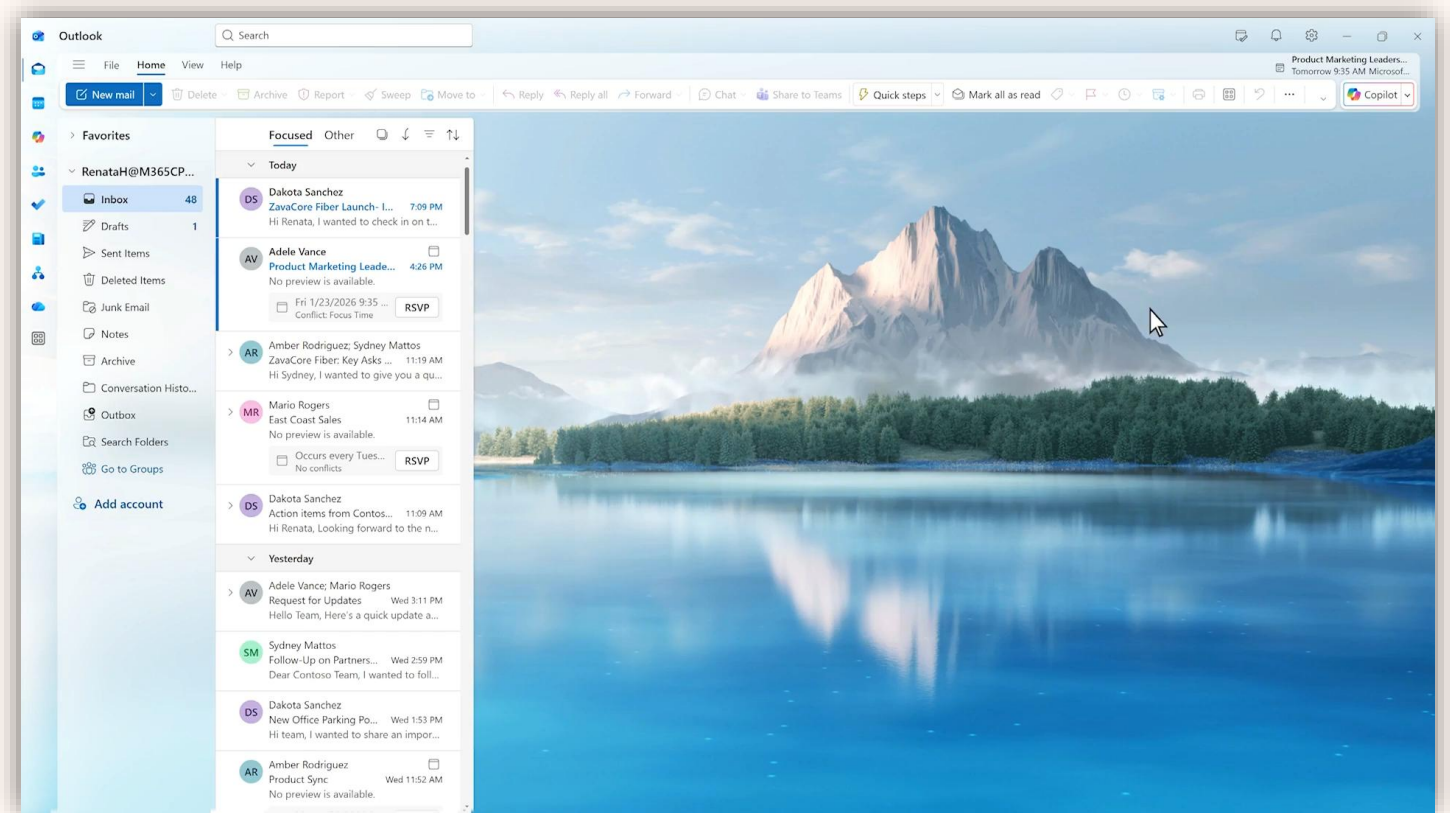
Outlook

Search

File Home View Help

Product Marketing Leaders...
Tomorrow 9:35 AM Microsof...

New mail | Delete | Archive | Report | Sweep | Move to | Reply | Reply all | Forward | Chat | Share to Teams | Quick steps | Mark all as read | ··· | Copilot

Favorites

RenataH@M365CP...

Inbox 48
Drafts 1
Sent Items
Deleted Items
Junk Email
Notes
Archive
Conversation Histo...
Outbox
Search Folders
Go to Groups

Add account

Focused Other

Today

DS Dakota Sanchez
ZavaCore Fiber Launch- I... 7:09 PM
Hi Renata, I wanted to check in on t...

AV Adele Vance
Product Marketing Leade... 4:26 PM
No preview is available.
Fri 1/23/2026 9:35 ...
Conflict: Focus Time
RSVP

AR Amber Rodriguez; Sydney Mattos
ZavaCore Fiber: Key Asks ... 11:19 AM
Hi Sydney, I wanted to give you a qu...

MR Mario Rogers
East Coast Sales 11:14 AM
No preview is available.
Occurs every Tues...
No conflicts
RSVP

DS Dakota Sanchez
Action items from Contos... 11:09 AM
Hi Renata, Looking forward to the n...

Yesterday

AV Adele Vance; Mario Rogers
Request for Updates Wed 3:11 PM
Hello Team, Here's a quick update a...

SM Sydney Mattos
Follow-Up on Partners... Wed 2:59 PM
Dear Contoso Team, I wanted to foll...

DS Dakota Sanchez
New Office Parking Po... Wed 1:53 PM
Hi team, I wanted to share an impor...

AR Amber Rodriguez
Product Sync Wed 11:52 AM
No preview is available.